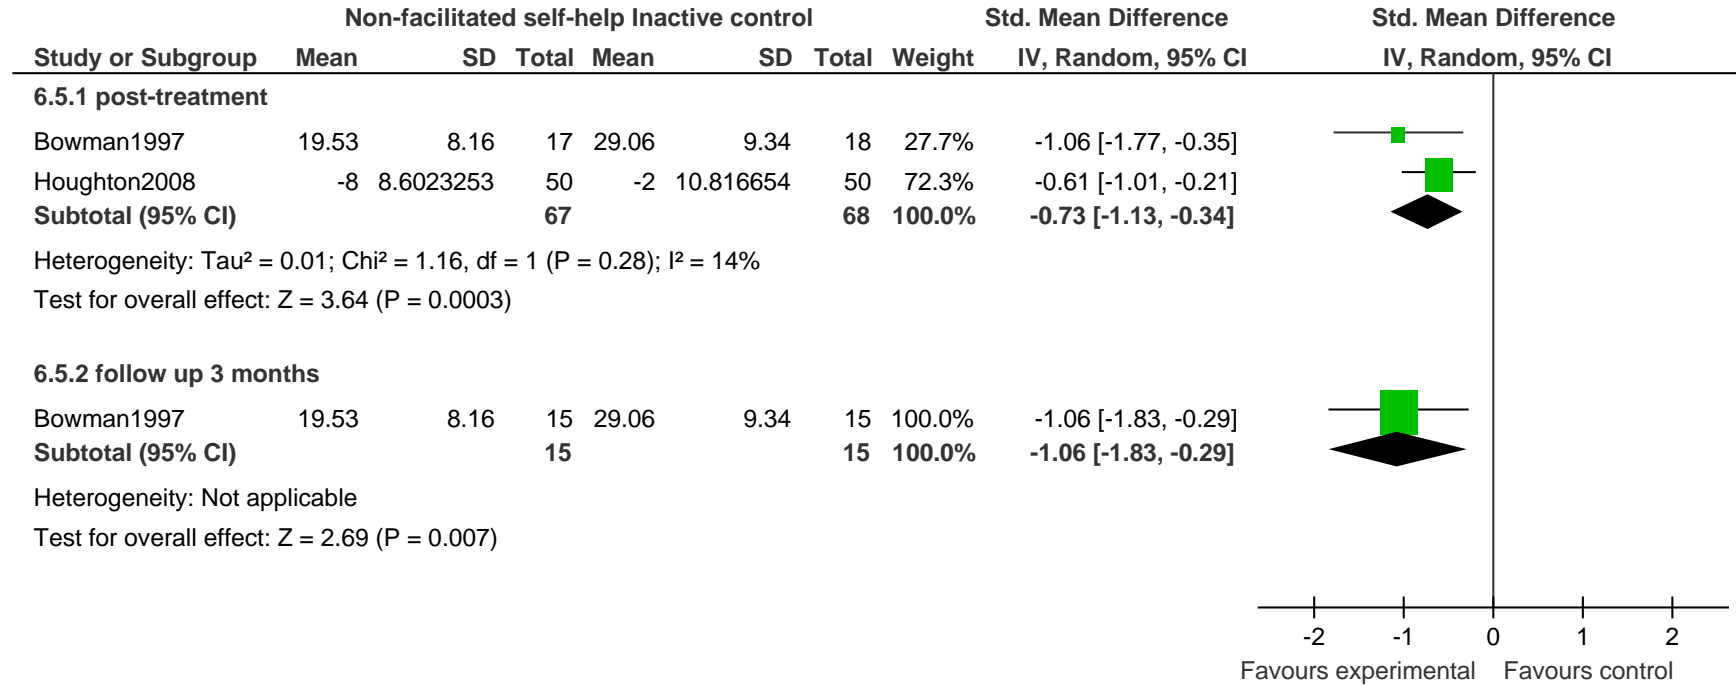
| | Non-facilitated self-help | | | Inactive control | | | | Std. Mean Difference | Std. Mean Difference |
|---|---|---|---|---|---|---|---|---|---|
| Study or Subgroup | Mean | SD | Total | Mean | SD | Total | Weight | IV, Random, 95% CI | IV, Random, 95% CI |
| **6.5.1 post-treatment** | | | | | | | | | |
| Bowman1997 | 19.53 | 8.16 | 17 | 29.06 | 9.34 | 18 | 27.7% | -1.06 [-1.77, -0.35] | |
| Houghton2008 | -8 | 8.6023253 | 50 | -2 | 10.816654 | 50 | 72.3% | -0.61 [-1.01, -0.21] | |
| **Subtotal (95% CI)** | | | **67** | | | **68** | **100.0%** | **-0.73 [-1.13, -0.34]** | |

Heterogeneity: Tau² = 0.01; Chi² = 1.16, df = 1 (P = 0.28); I² = 14%

Test for overall effect: Z = 3.64 (P = 0.0003)

| | | | | | | | | | |
|---|---|---|---|---|---|---|---|---|---|
| **6.5.2 follow up 3 months** | | | | | | | | | |
| Bowman1997 | 19.53 | 8.16 | 15 | 29.06 | 9.34 | 15 | 100.0% | -1.06 [-1.83, -0.29] | |
| **Subtotal (95% CI)** | | | **15** | | | **15** | **100.0%** | **-1.06 [-1.83, -0.29]** | |

Heterogeneity: Not applicable

Test for overall effect: Z = 2.69 (P = 0.007)

-2 -1 0 1 2

Favours experimental Favours control